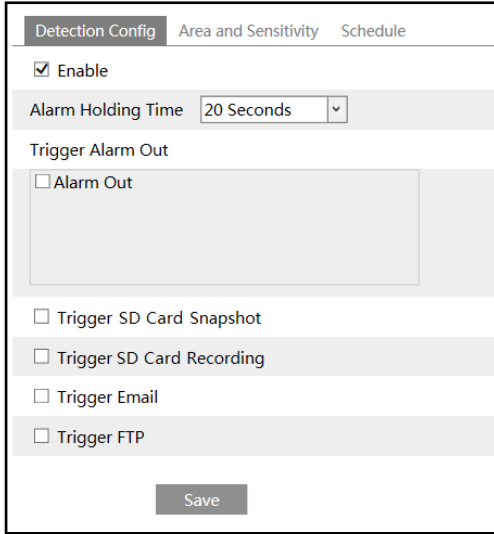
Detection Config Area and Sensitivity Schedule

☑ Enable

Alarm Holding Time 20 Seconds

Trigger Alarm Out

☐ Alarm Out

☐ Trigger SD Card Snapshot

☐ Trigger SD Card Recording

☐ Trigger Email

☐ Trigger FTP

Save